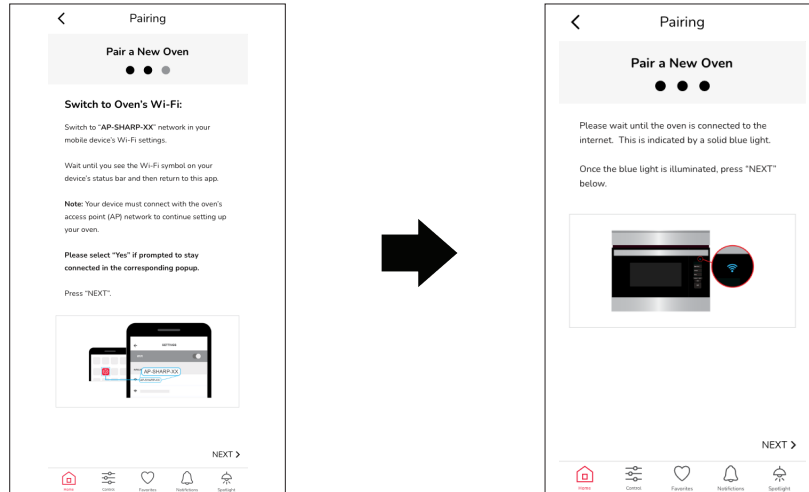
Pairing

Pair a New Oven

Switch to Oven's Wi-Fi:

Switch to "AP-SHARP-XX" network in your mobile device's Wi-Fi settings.

Wait until you see the Wi-Fi symbol on your device's status bar and then return to this app.

Note: Your device must connect with the oven's access point (AP) network to continue setting up your oven.

Please select "Yes" if prompted to stay connected in the corresponding popup.

Press "NEXT".

SETTINGS

AP-SHARP-XX

NEXT

Home Control Favorites Notifications Spotlight

Pairing

Pair a New Oven

Please wait until the oven is connected to the internet. This is indicated by a solid blue light.

Once the blue light is illuminated, press "NEXT" below.

NEXT

Home Control Favorites Notifications Spotlight